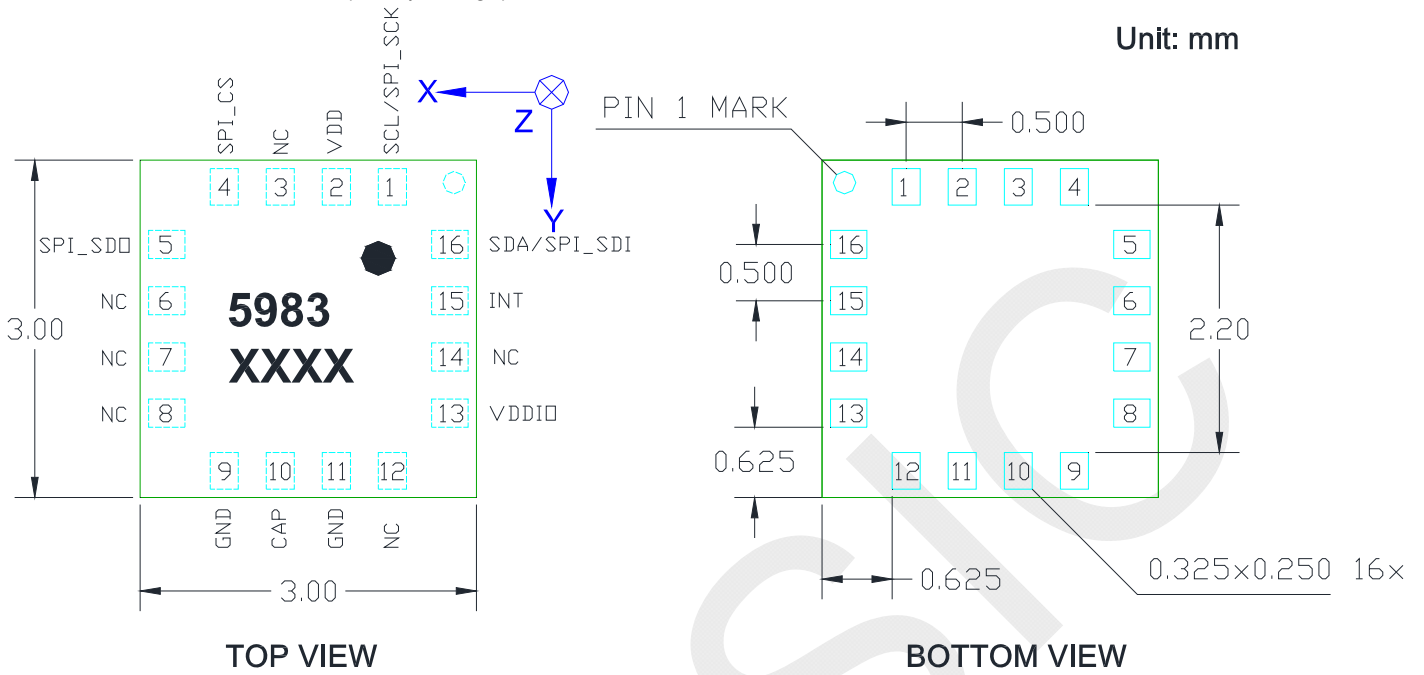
Unit: mm

SPI_CS NC VDD SCL/SPI_SCK

X Z Y

4 3 2 1

SPI_SDO 5
NC 6
NC 7
NC 8

16 SDA/SPI_SDI
15 INT
14 NC
13 VDDIO

5983
XXXX

3.00

9 10 11 12

GND CAP GND NC

3.00

TOP VIEW

PIN 1 MARK

0.500

1 2 3 4

16 5
15 6
14 7
13 8

12 11 10 9

0.500

2.20

0.625

0.625

0.325×0.250 16×

BOTTOM VIEW